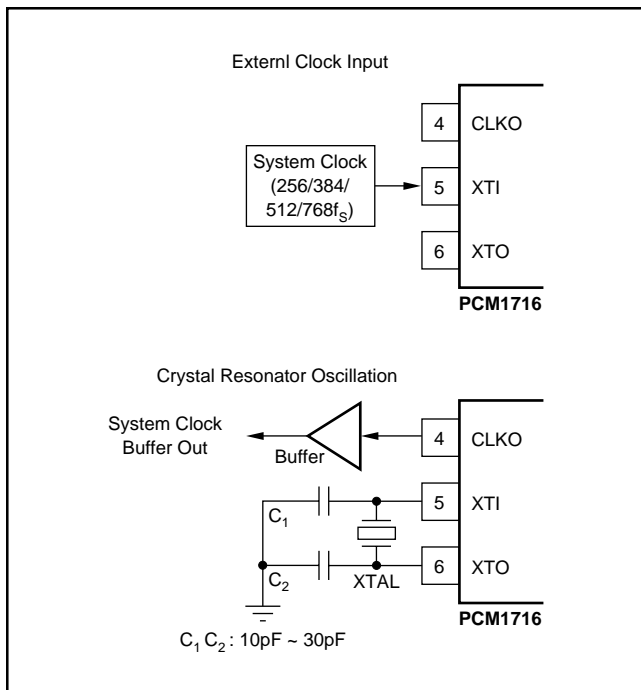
Externl Clock Input

4 CLKO

System Clock (256/384/ 512/768$f_S$)

5 XTI

6 XTO

PCM1716

Crystal Resonator Oscillation

System Clock Buffer Out

Buffer

4 CLKO

$C_1$

5 XTI

$C_2$

XTAL

6 XTO

PCM1716

$C_1$ $C_2$ : 10pF ~ 30pF